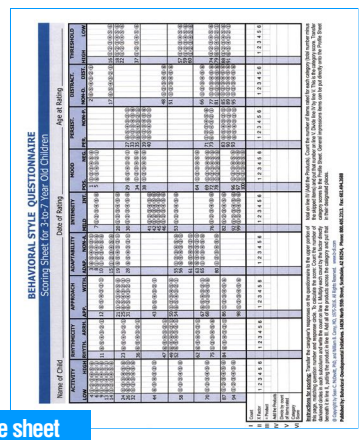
BEHAVIORAL STYLE QUESTIONNAIRE
Scoring Sheet for 3-to-7 Year Old Children

Name of Child
Date of Rating
Age at Rating

ACTIVITY
RHYTHMICITY
APPROACH
ADAPTABILITY
INTENSITY
MOOD
PERSISTENCE
DISTRACTIBILITY
THRESHOLD

1 2 3 4 5 6
1 2 3 4 5 6
1 2 3 4 5 6
1 2 3 4 5 6
1 2 3 4 5 6
1 2 3 4 5 6
1 2 3 4 5 6
1 2 3 4 5 6
1 2 3 4 5 6

I Count
II X Factor
III Add the Products
IV Total
V

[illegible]

Published by Behavioral-Developmental Initiatives, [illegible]

e sheet